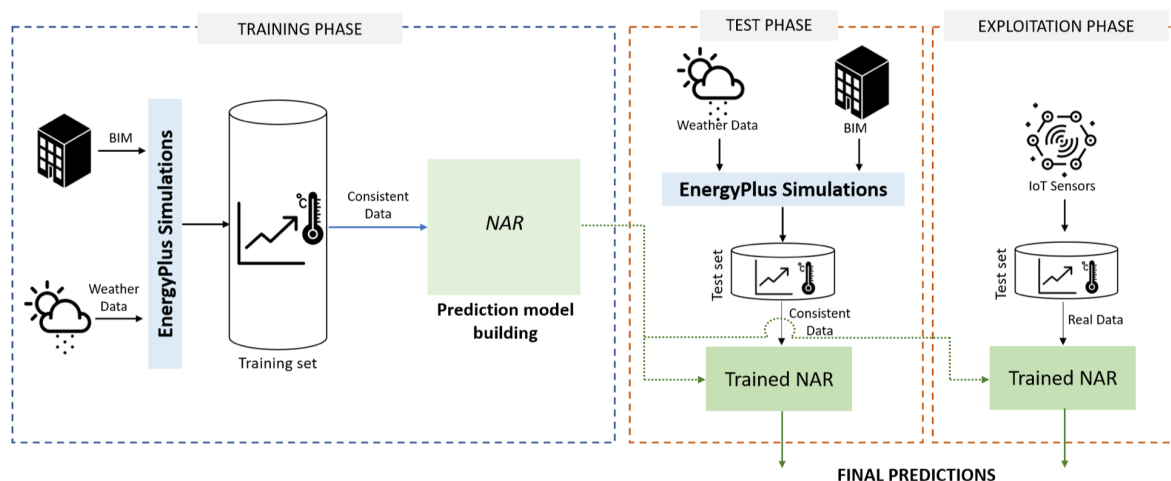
TRAINING PHASE

BIM

Weather Data

EnergyPlus Simulations

°C

Training set

Consistent Data

NAR

Prediction model building

TEST PHASE

Weather Data

BIM

EnergyPlus Simulations

Test set

Consistent Data

Trained NAR

EXPLOITATION PHASE

IoT Sensors

Test set

Real Data

Trained NAR

FINAL PREDICTIONS